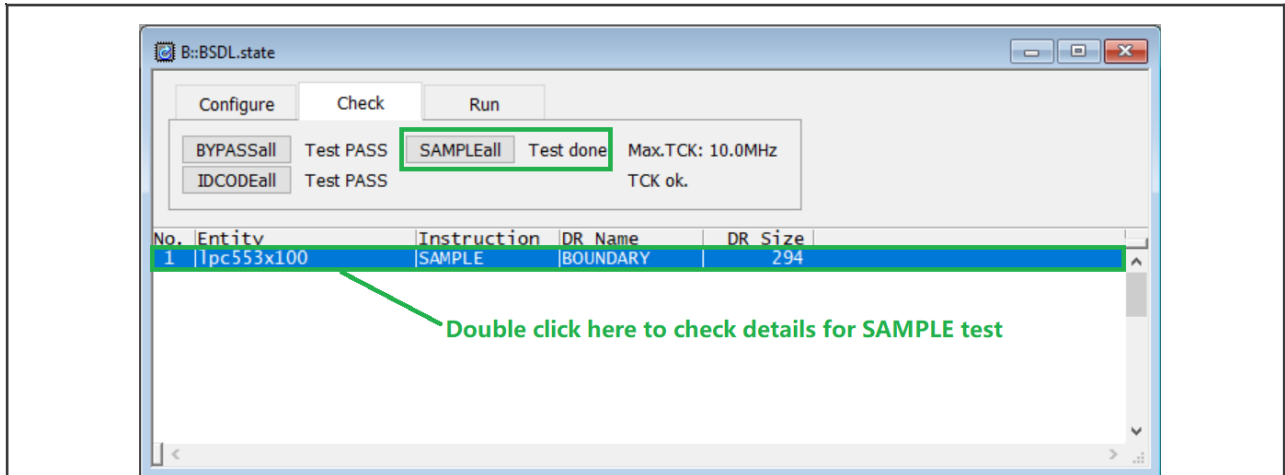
B::BSDL.state

Configure | Check | Run

BYPASSall Test PASS SAMPLEall Test done Max.TCK: 10.0MHz
IDCODEall Test PASS TCK ok.

| No. | Entity | Instruction | DR Name | DR Size |
|---|---|---|---|---|
| 1 | lpc553x100 | SAMPLE | BOUNDARY | 294 |

Double click here to check details for SAMPLE test